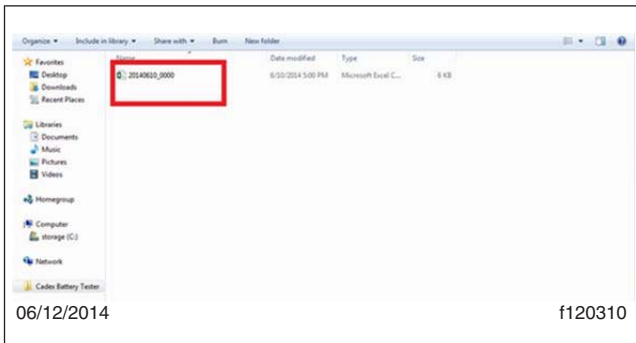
Organize ▾ Include in library ▾ Share with ▾ Burn New folder

Favorites
Desktop
Downloads
Recent Places

Libraries
Documents
Music
Pictures
Videos

Homegroup

Computer
storage (C:)

Network

Cadex Battery Tester

| Name | Date modified | Type | Size |
|---|---|---|---|
| 20140610_0000 | 6/10/2014 5:00 PM | Microsoft Excel C... | 6 KB |

06/12/2014

f120310